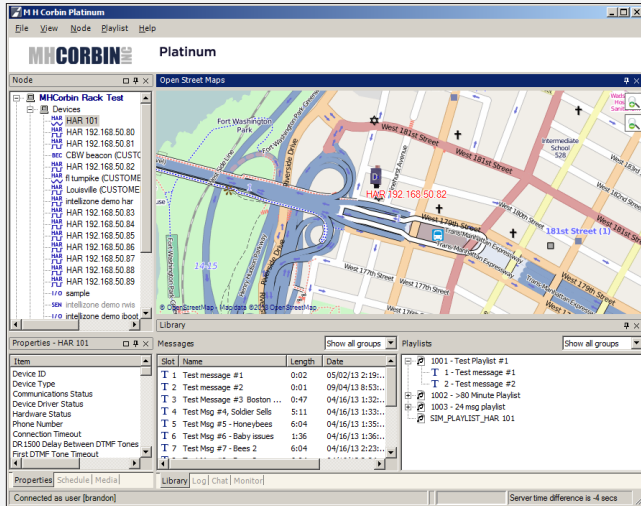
M H Corbin Platinum

File View Node Playlist Help

MHCORBIN INC Platinum

Node

MHCorbin Rack Test
Devices
HAR 101
HAR 192.168.50.80
HAR 192.168.50.81
CBW beacon (CUSTO
HAR 192.168.50.82
fl turnpike (CUSTOME
Louisville (CUSTOME
intellizone demo har
HAR 192.168.50.83
HAR 192.168.50.84
HAR 192.168.50.85
HAR 192.168.50.86
HAR 192.168.50.87
HAR 192.168.50.88
HAR 192.168.50.89
sample
intellizone demo rwis
intellizone demo iboot

Open Street Maps

Fort Washington Park
West 181st Street
West 181st Street
Intermediate School 528
West 180th Street
HAR 192.168.50.82
West 179th Street
Trans-Manhattan Expressway
181st Street (1)
West 177th Street
West 177th Street
West 178th Street
West 176th Street
1425
© OpenStreetMap - Map data ©2013 OpenStreetMap

Properties - HAR 101

| Item |
|---|
| Device ID |
| Device Type |
| Communications Status |
| Device Driver Status |
| Hardware Status |
| Phone Number |
| Connection Timeout |
| DR1500 Delay Between DTMF Tones |
| First DTMF Tone Timeout |

Properties Schedule Media

Library

Messages Show all groups

| Slot | Name | Length | Date |
|---|---|---|---|
| 1 | Test message #1 | 0:02 | 05/02/13 2:19:... |
| 2 | Test message #2 | 0:01 | 09/04/13 8:53:... |
| 3 | Test message #3 Boston ... | 0:47 | 04/16/13 1:32:... |
| 4 | Test Msg #4, Soldier Sells | 5:11 | 04/16/13 1:32:... |
| 5 | Test Msg #5 - Honeybees | 6:04 | 04/16/13 1:33:... |
| 6 | Test Msg #6 - Baby issues | 1:36 | 04/16/13 1:33:... |
| 7 | Test Msg #7 - Bees 2 | 6:04 | 04/16/13 1:33:... |

Playlists Show all groups

1001 - Test Playlist #1
1 - Test message #1
2 - Test message #2
1002 - >80 Minute Playlist
1003 - 24 msg playlist
SIM_PLAYLIST_HAR 101

Library Log Chat Monitor

Connected as user [brandon]
Server time difference is -4 secs